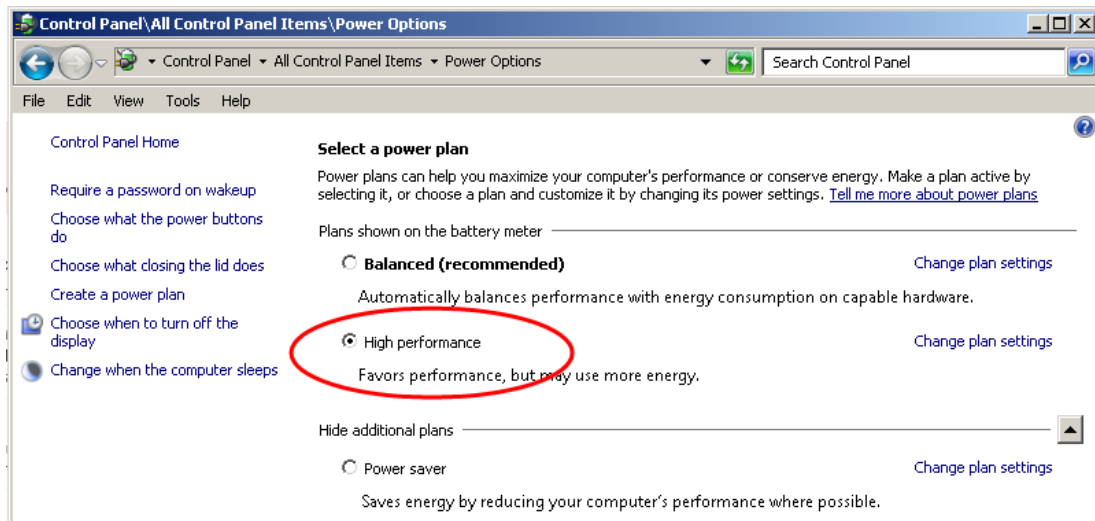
Control Panel\All Control Panel Items\Power Options

Control Panel ▸ All Control Panel Items ▸ Power Options

Search Control Panel

File Edit View Tools Help

Control Panel Home

Require a password on wakeup

Choose what the power buttons do

Choose what closing the lid does

Create a power plan

Choose when to turn off the display

Change when the computer sleeps

Select a power plan

Power plans can help you maximize your computer's performance or conserve energy. Make a plan active by selecting it, or choose a plan and customize it by changing its power settings. Tell me more about power plans

Plans shown on the battery meter

Balanced (recommended)

Change plan settings

Automatically balances performance with energy consumption on capable hardware.

High performance

Change plan settings

Favors performance, but may use more energy.

Hide additional plans

Power saver

Change plan settings

Saves energy by reducing your computer's performance where possible.